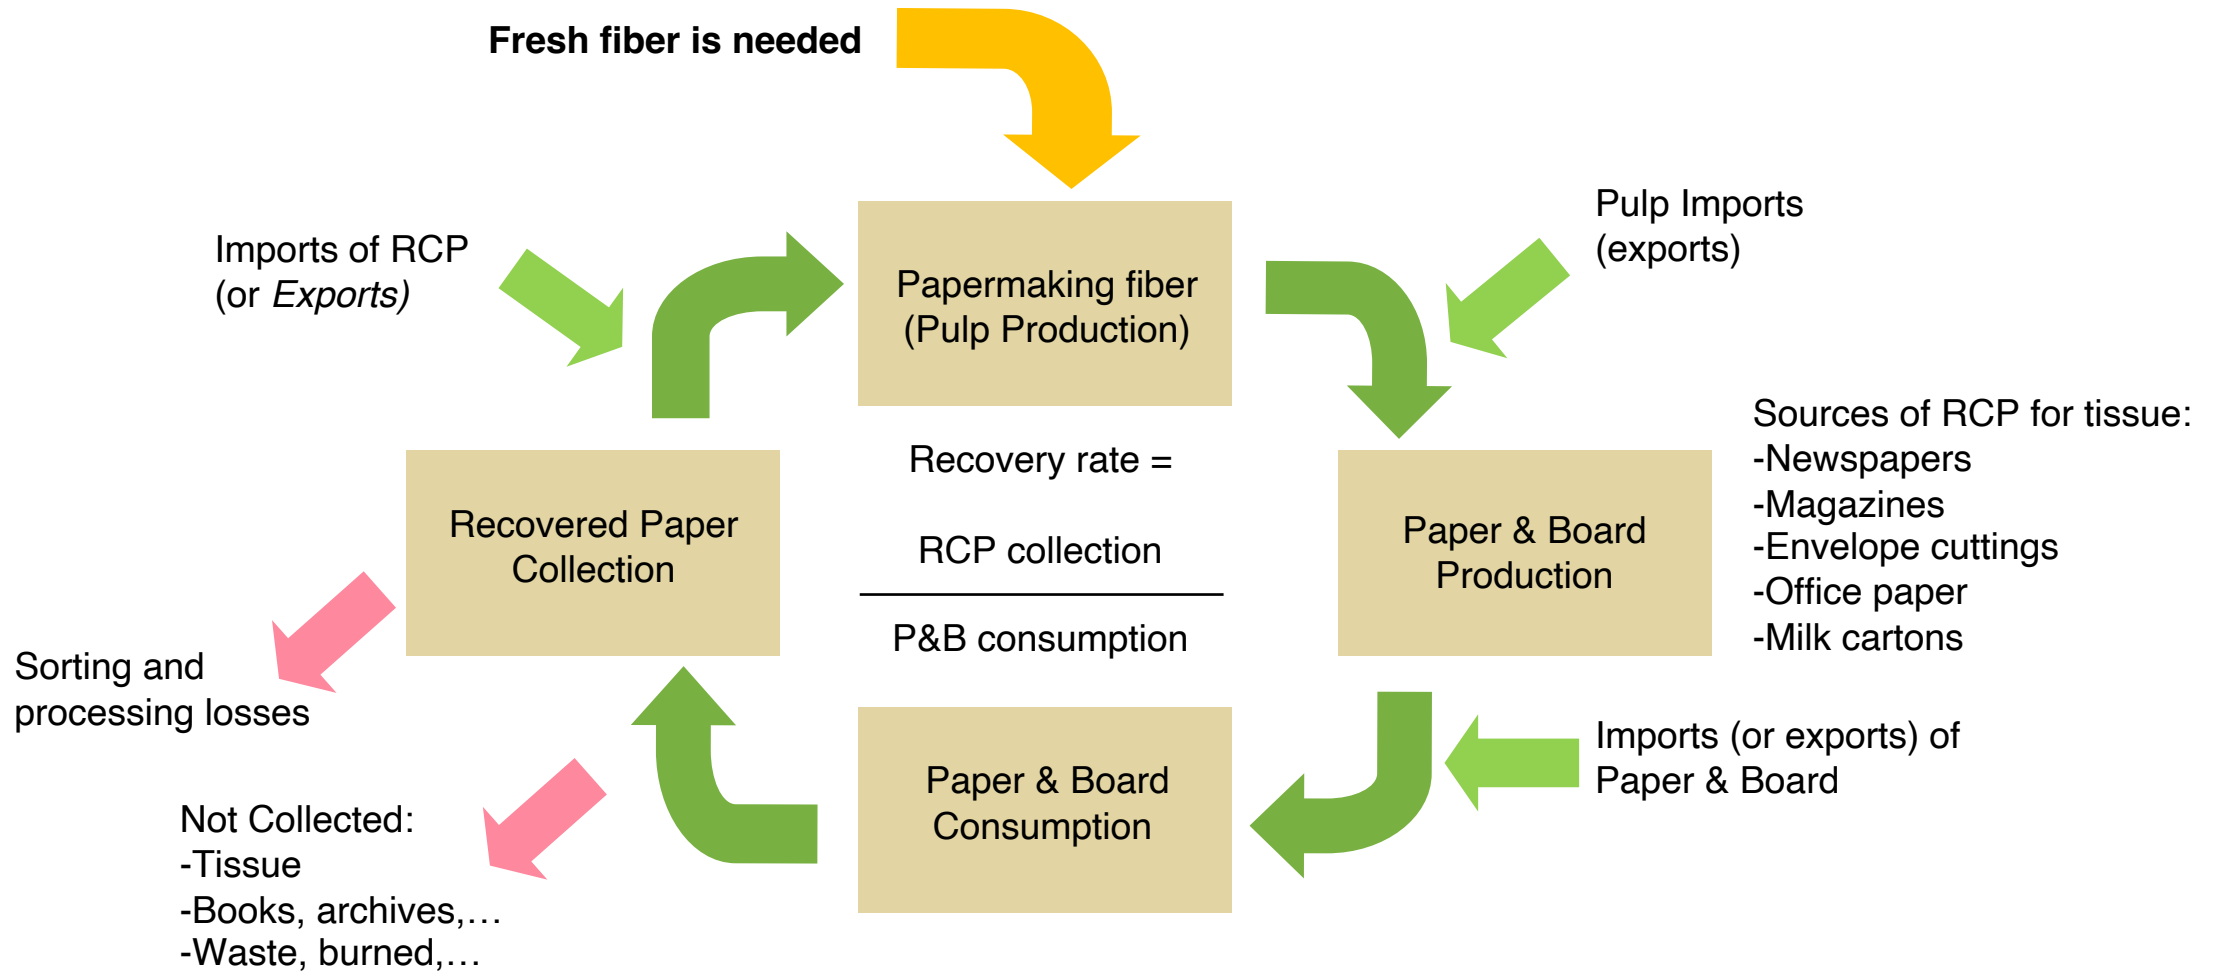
Fresh fiber is needed

Imports of RCP
(or *Exports*)

Papermaking fiber
(Pulp Production)

Pulp Imports
(exports)

Sources of RCP for tissue:
-Newspapers
-Magazines
-Envelope cuttings
-Office paper
-Milk cartons

Recovered Paper
Collection

Recovery rate =

$\frac{\text{RCP collection}}{\text{P\&B consumption}}$

Paper & Board
Production

Sorting and
processing losses

Paper & Board
Consumption

Imports (or exports) of
Paper & Board

Not Collected:
-Tissue
-Books, archives,…
-Waste, burned,…